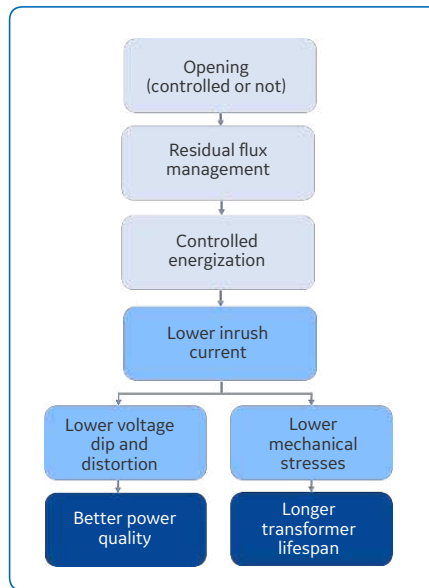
Opening (controlled or not)

Residual flux management

Controlled energization

Lower inrush current

Lower voltage dip and distortion

Lower mechanical stresses

Better power quality

Longer transformer lifespan